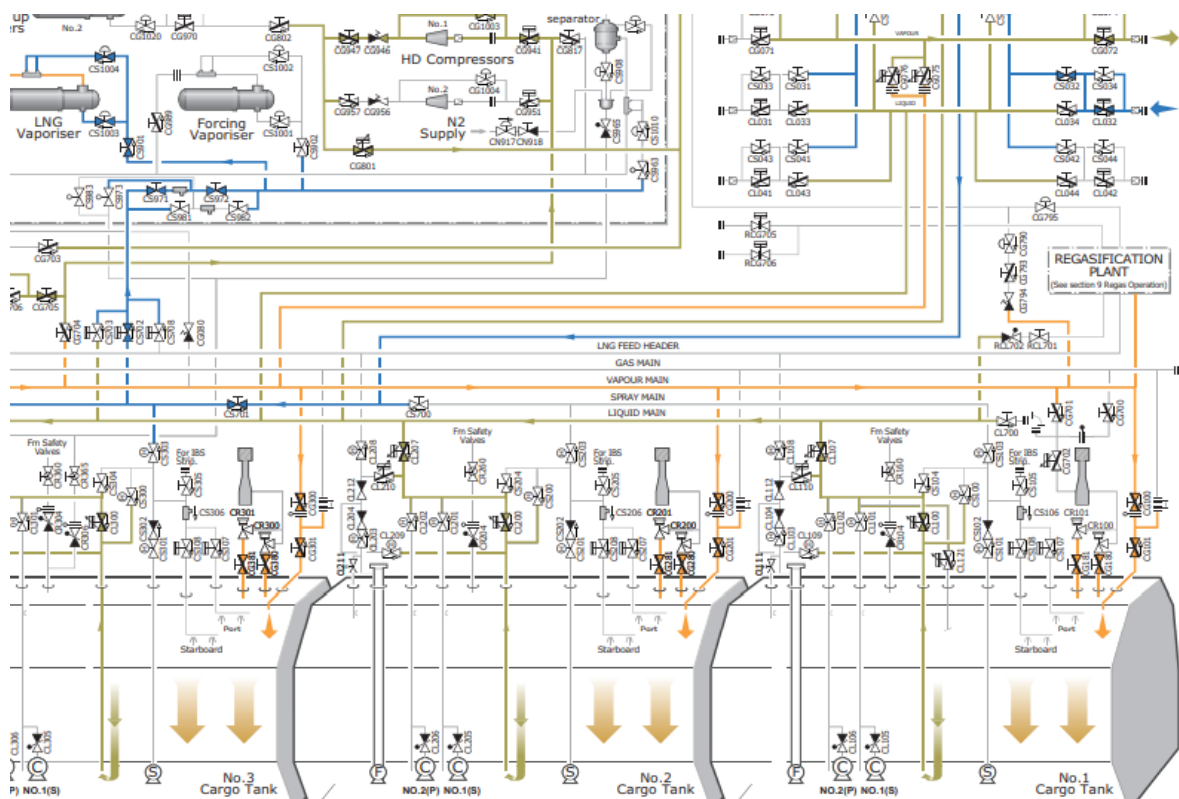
up
ers
No.2
CG1020
CG970
CG802
CS1004
CS1002
CG947
CG946
No.1
CG1003
CG941
separator
CG817
HD Compressors
CS908
LNG Vaporiser
CS1003
CS901
CG999
Forcing Vaporiser
CS1001
CG902
No.2
CG1004
CG957
CG956
CG951
N2 Supply
CN917
CN918
CS1010
CS905
CG801
CG903
CG983
CG973
CS971
CS981
CG972
CG982
CG703
CG705
706
CG704
CS703
CS702
CS708
CG980
CG971
CG972
CS071
VAPOUR
LIQUID
CG976
CG975
CS033
CS031
CL031
CL033
CS032
CS034
CL034
CL032
CS043
CS041
CL041
CL043
CS042
CS044
CL044
CL042
RCG705
RCG706
CG795
CG790
CG793
CG794
REGASIFICATION PLANT
(See section 9 Regas Operation)
RCL702
RCL701
LNG FEED HEADER
GAS MAIN
VAPOUR MAIN
SPRAY MAIN
LIQUID MAIN
CS701
CS700
CL700
CG701
CG700
CG702
Fm Safety Valves
CR303
CS303
CS304
CS300
For IBS Skid
CS305
CR301
CS306
CR300
CG300
CG301
CL304
CL300
CL302
CL303
CS302
CS301
CS307
CL308
CL301
CL307
CL212
CL210
CL204
CL211
CL209
CL202
CL201
CL200
CR203
CS203
CS204
CS200
Fm Safety Valves
CS260
For IBS Skid
CS205
CS206
CR201
CR200
CG200
CG201
CS202
CS201
CS207
CL203
CL207
CL112
CL110
CL104
CL111
CL109
CL102
CL101
CL100
CL103
CR103
CS103
CS104
CS100
Fm Safety Valves
CS160
For IBS Skid
CS105
CS106
CR101
CR100
CG100
CG101
CS102
CS101
CS107
CL121
Port
Starboard
Port
Starboard
Port
Starboard
CL306
CL305
CL206
CL205
CL106
CL105
P) NO.1(S)
No.3 Cargo Tank
NO.2(P) NO.1(S)
No.2 Cargo Tank
NO.2(P) NO.1(S)
No.1 Cargo Tank